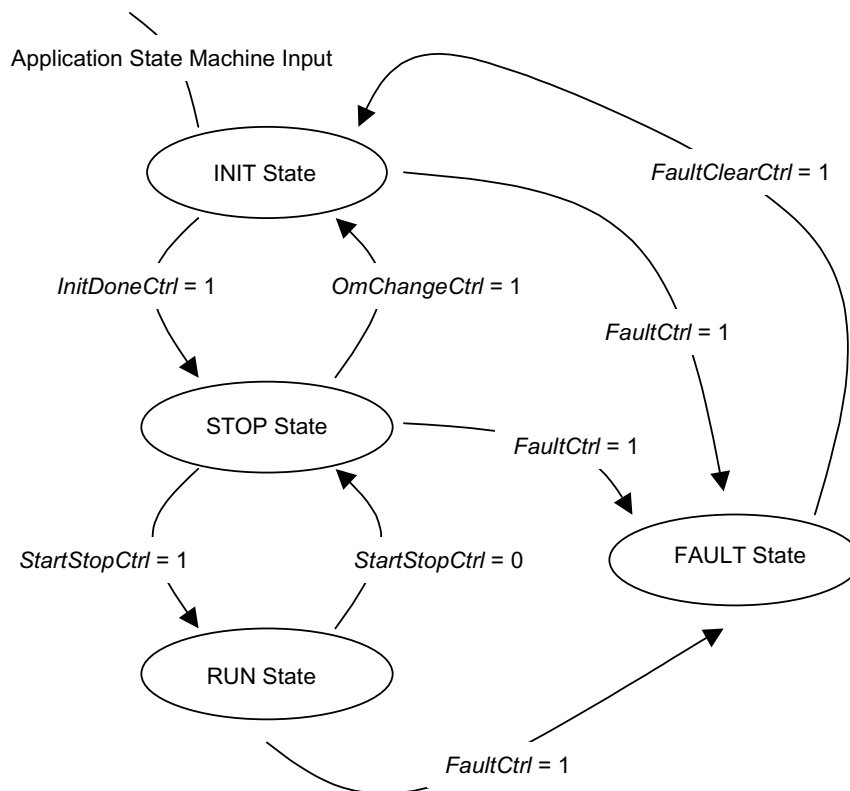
Application State Machine Input

INIT State

FaultClearCtrl = 1

InitDoneCtrl = 1

OmChangeCtrl = 1

FaultCtrl = 1

STOP State

FaultCtrl = 1

StartStopCtrl = 1

StartStopCtrl = 0

FAULT State

RUN State

FaultCtrl = 1